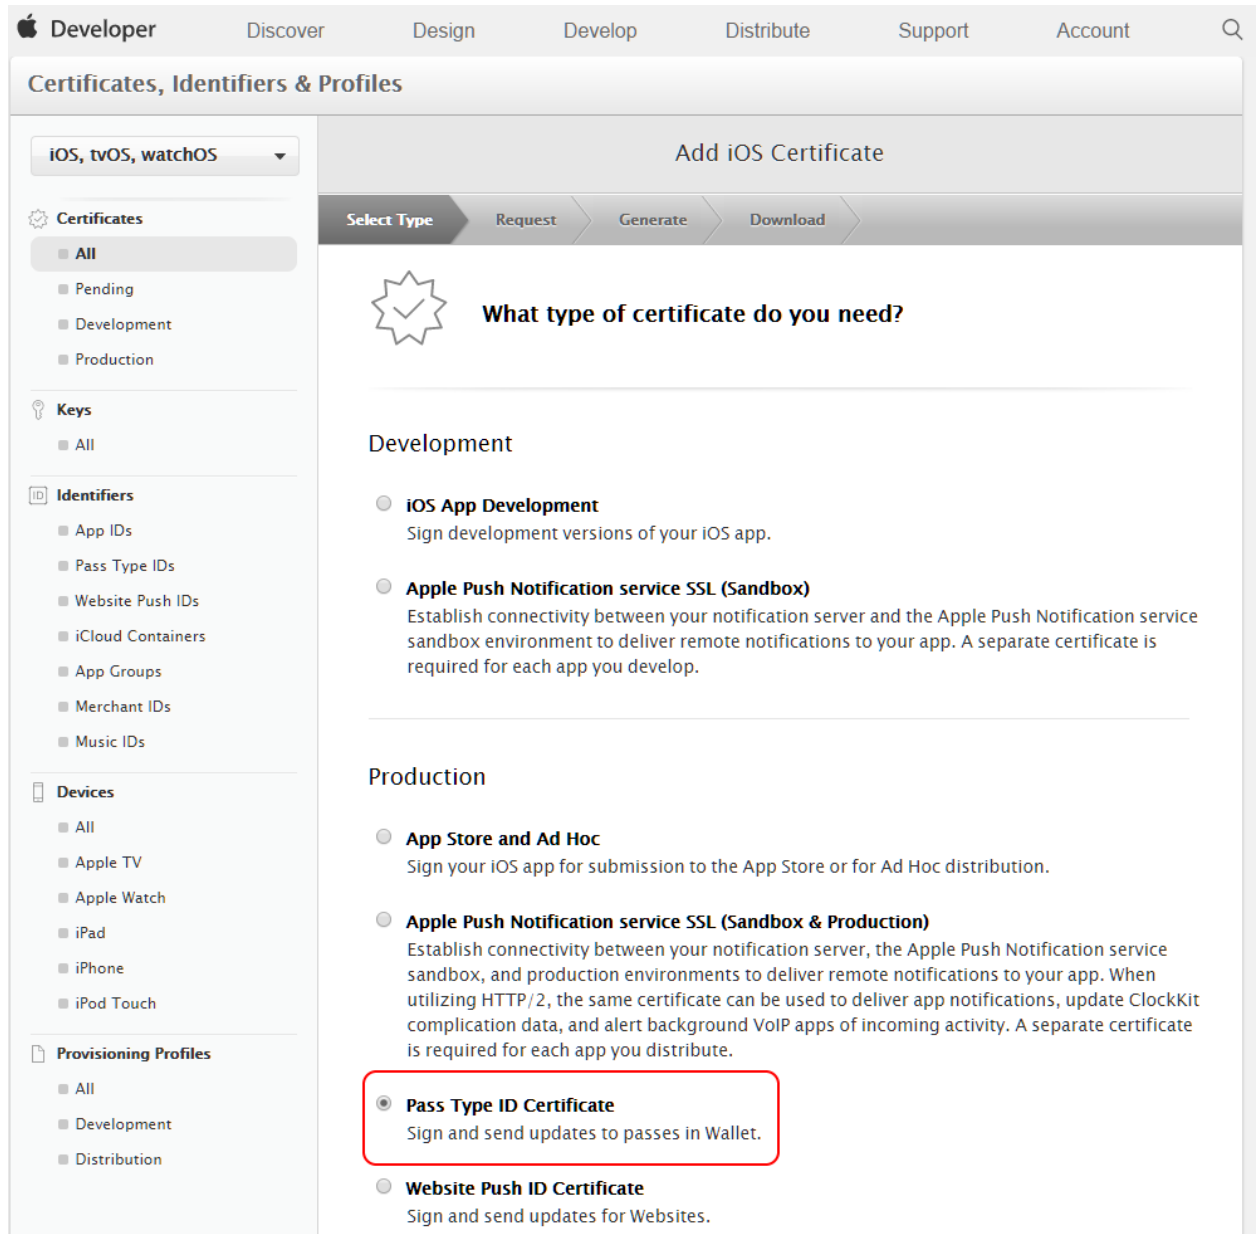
Developer Discover Design Develop Distribute Support Account

Certificates, Identifiers & Profiles

iOS, tvOS, watchOS

Certificates
All
Pending
Development
Production

Keys
All

Identifiers
App IDs
Pass Type IDs
Website Push IDs
iCloud Containers
App Groups
Merchant IDs
Music IDs

Devices
All
Apple TV
Apple Watch
iPad
iPhone
iPod Touch

Provisioning Profiles
All
Development
Distribution

Add iOS Certificate

Select Type Request Generate Download

What type of certificate do you need?

Development

iOS App Development
Sign development versions of your iOS app.

Apple Push Notification service SSL (Sandbox)
Establish connectivity between your notification server and the Apple Push Notification service sandbox environment to deliver remote notifications to your app. A separate certificate is required for each app you develop.

Production

App Store and Ad Hoc
Sign your iOS app for submission to the App Store or for Ad Hoc distribution.

Apple Push Notification service SSL (Sandbox & Production)
Establish connectivity between your notification server, the Apple Push Notification service sandbox, and production environments to deliver remote notifications to your app. When utilizing HTTP/2, the same certificate can be used to deliver app notifications, update ClockKit complication data, and alert background VoIP apps of incoming activity. A separate certificate is required for each app you distribute.

Pass Type ID Certificate
Sign and send updates to passes in Wallet.

Website Push ID Certificate
Sign and send updates for Websites.